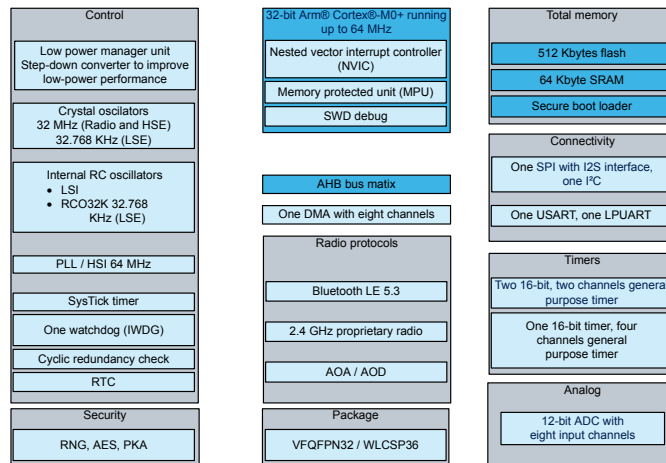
Control

Low power manager unit Step-down converter to improve low-power performance

Crystal oscillators
32 MHz (Radio and HSE)
32.768 KHz (LSE)

Internal RC oscillators
- LSI
- RCO32K 32.768 KHz (LSE)

PLL / HSI 64 MHz

SysTick timer

One watchdog (IWDG)

Cyclic redundancy check

RTC

Security

RNG, AES, PKA

32-bit Arm® Cortex®-M0+ running up to 64 MHz

Nested vector interrupt controller (NVIC)

Memory protected unit (MPU)

SWD debug

AHB bus matix

One DMA with eight channels

Radio protocols

Bluetooth LE 5.3

2.4 GHz proprietary radio

AOA / AOD

Package

VFQFPN32 / WLCSP36

Total memory

512 Kbytes flash

64 Kbyte SRAM

Secure boot loader

Connectivity

One SPI with I2S interface, one I²C

One USART, one LPUART

Timers

Two 16-bit, two channels general purpose timer

One 16-bit timer, four channels general purpose timer

Analog

12-bit ADC with eight input channels